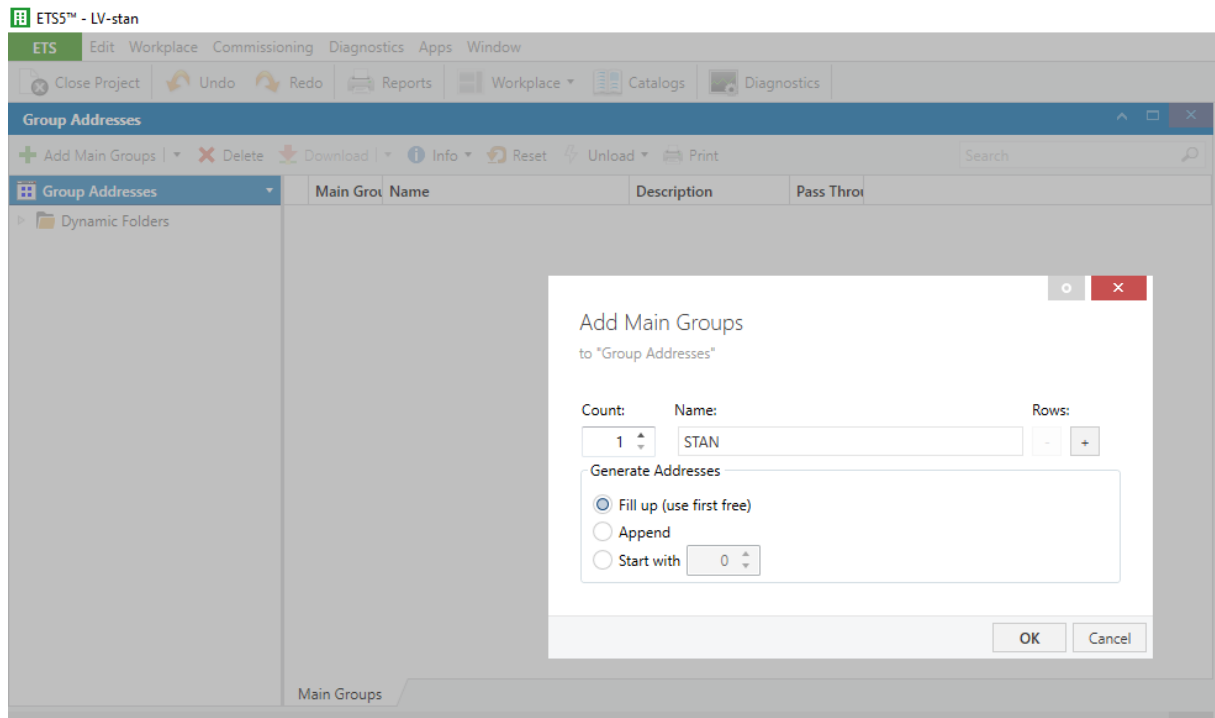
ETS5™ - LV-stan

ETS Edit Workplace Commissioning Diagnostics Apps Window

Close Project Undo Redo Reports Workplace Catalogs Diagnostics

Group Addresses

Add Main Groups Delete Download Info Reset Unload Print Search

Group Addresses

Dynamic Folders

| Main Grou | Name | Description | Pass Throu |
|---|---|---|---|

Add Main Groups

to "Group Addresses"

Count: Name: Rows:

1 STAN - +

Generate Addresses

Fill up (use first free)

Append

Start with 0

OK Cancel

Main Groups